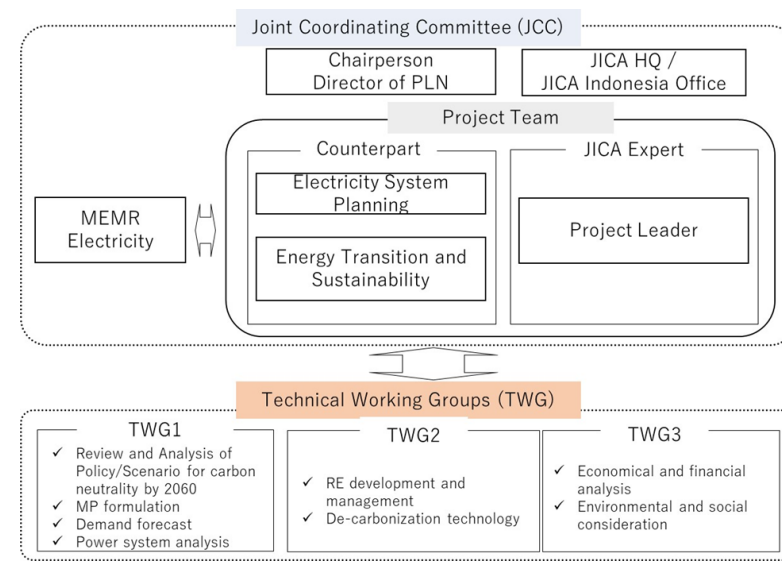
Joint Coordinating Committee (JCC)

Chairperson
Director of PLN

JICA HQ /
JICA Indonesia Office

Project Team

Counterpart

Electricity System Planning

Energy Transition and Sustainability

JICA Expert

Project Leader

MEMR
Electricity

Technical Working Groups (TWG)

TWG1
✓ Review and Analysis of Policy/Scenario for carbon neutrality by 2060
✓ MP formulation
✓ Demand forecast
✓ Power system analysis

TWG2
✓ RE development and management
✓ De-carbonization technology

TWG3
✓ Economical and financial analysis
✓ Environmental and social consideration